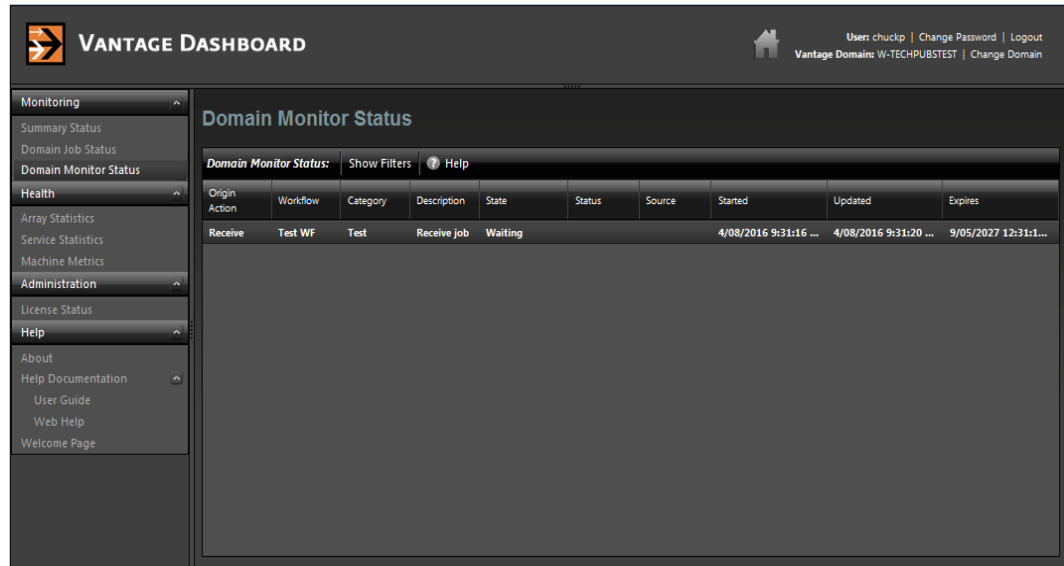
VANTAGE DASHBOARD

User: chuckp | Change Password | Logout
Vantage Domain: W-TECHPUBSTEST | Change Domain

Monitoring
Summary Status
Domain Job Status
Domain Monitor Status
Health
Array Statistics
Service Statistics
Machine Metrics
Administration
License Status
Help
About
Help Documentation
User Guide
Web Help
Welcome Page

Domain Monitor Status

Domain Monitor Status: Show Filters Help

| Origin Action | Workflow | Category | Description | State | Status | Source | Started | Updated | Expires |
|---|---|---|---|---|---|---|---|---|---|
| Receive | Test WF | Test | Receive job | Waiting | | | 4/08/2016 9:31:16 ... | 4/08/2016 9:31:20 ... | 9/05/2027 12:31:1... |